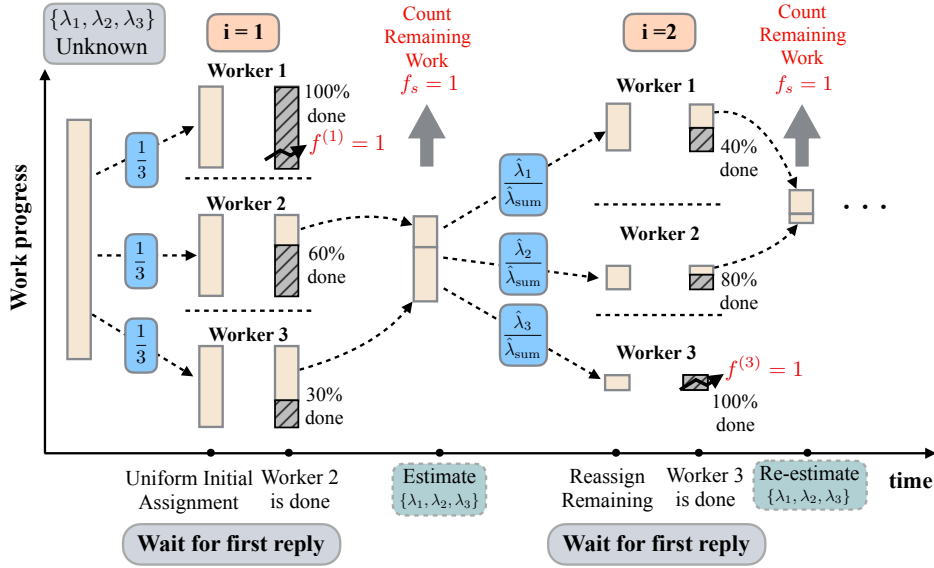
$\{\lambda_1, \lambda_2, \lambda_3\}$ Unknown

i = 1

Count Remaining Work $f_s = 1$

i =2

Count Remaining Work $f_s = 1$

Work progress

$\frac{1}{3}$

$\frac{1}{3}$

$\frac{1}{3}$

Worker 1

100% done

$f^{(1)} = 1$

Worker 2

60% done

Worker 3

30% done

$\frac{\hat{\lambda}_1}{\hat{\lambda}_{\text{sum}}}$

$\frac{\hat{\lambda}_2}{\hat{\lambda}_{\text{sum}}}$

$\frac{\hat{\lambda}_3}{\hat{\lambda}_{\text{sum}}}$

Worker 1

40% done

Worker 2

80% done

Worker 3

$f^{(3)} = 1$

100% done

. . .

Uniform Initial Assignment

Worker 2 is done

Estimate $\{\lambda_1, \lambda_2, \lambda_3\}$

Reassign Remaining

Worker 3 is done

Re-estimate $\{\lambda_1, \lambda_2, \lambda_3\}$

time

Wait for first reply

Wait for first reply